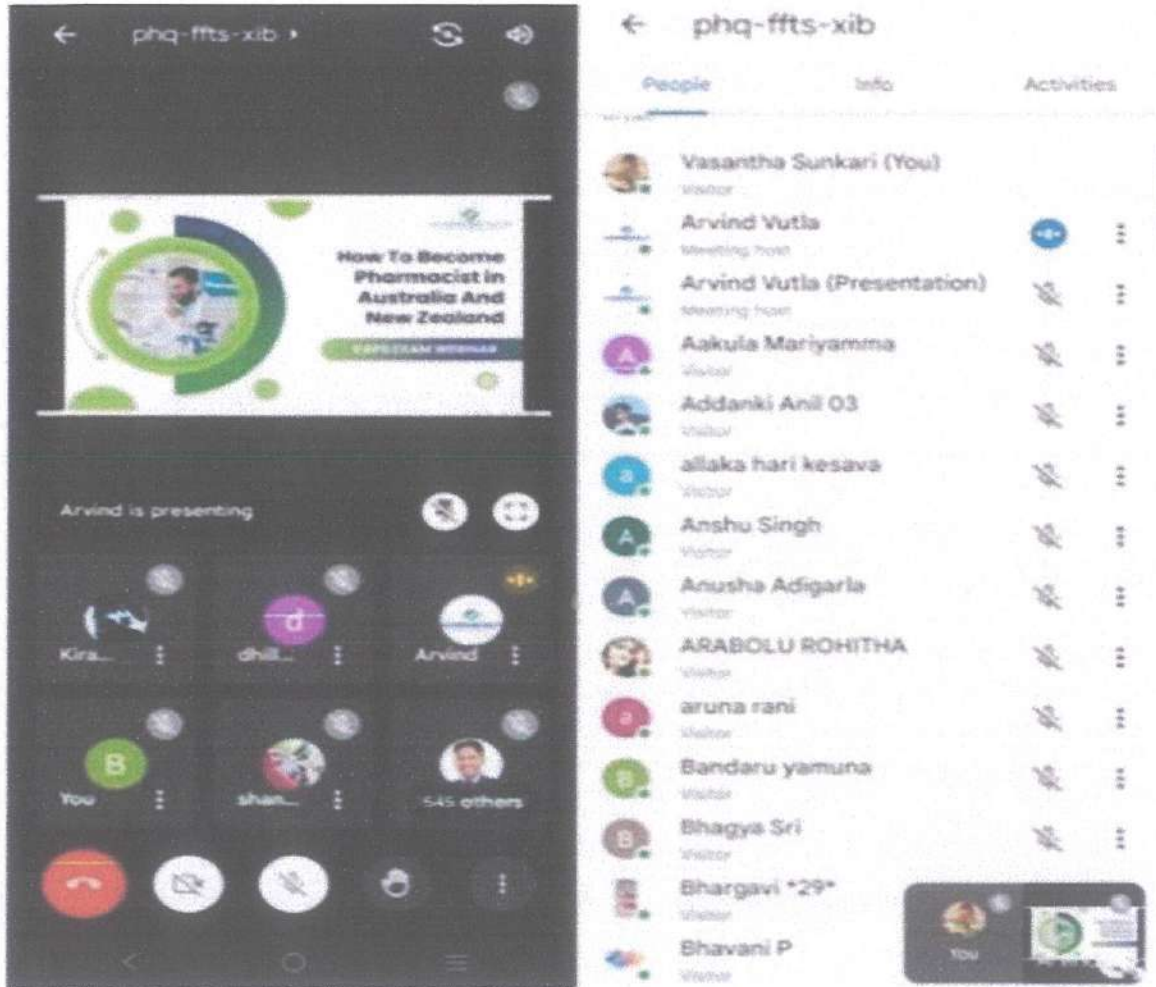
phq-ffts-xib ›

How To Become Pharmacist in Australia And New Zealand

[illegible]

Arvind is presenting

Kira...

d

dhill...

Arvind

B

You

shan...

545 others

phq-ffts-xib

People

Info

Activities

Vasantha Sunkari (You)
Visitor

Arvind Vutla
Meeting host

Arvind Vutla (Presentation)
Meeting host

A
Aakula Mariyamma
Visitor

Addanki Anil 03
Visitor

a
allaka hari kesava
Visitor

A
Anshu Singh
Visitor

A
Anusha Adigarla
Visitor

ARABOLU ROHITHA
Visitor

a
aruna rani
Visitor

B
Bandaru yamuna
Visitor

B
Bhagya Sri
Visitor

Bhargavi *29*
Visitor

Bhavani P
Visitor

You